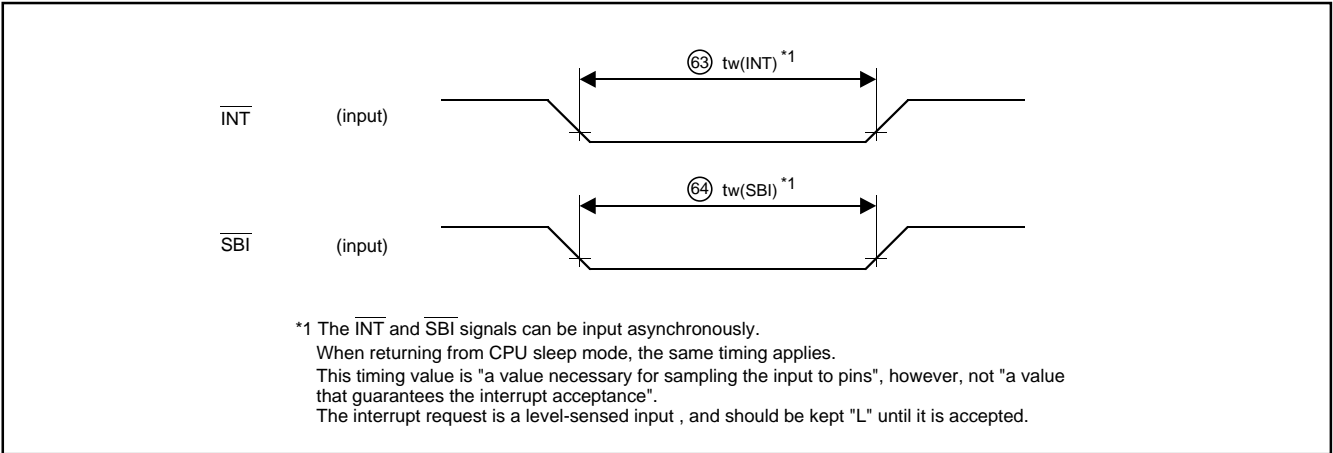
⑥③ tw(INT) *1

$\overline{INT}$ (input)

⑥④ tw(SBI) *1

$\overline{SBI}$ (input)

*1 The $\overline{INT}$ and $\overline{SBI}$ signals can be input asynchronously.
When returning from CPU sleep mode, the same timing applies.
This timing value is "a value necessary for sampling the input to pins", however, not "a value that guarantees the interrupt acceptance".
The interrupt request is a level-sensed input , and should be kept "L" until it is accepted.